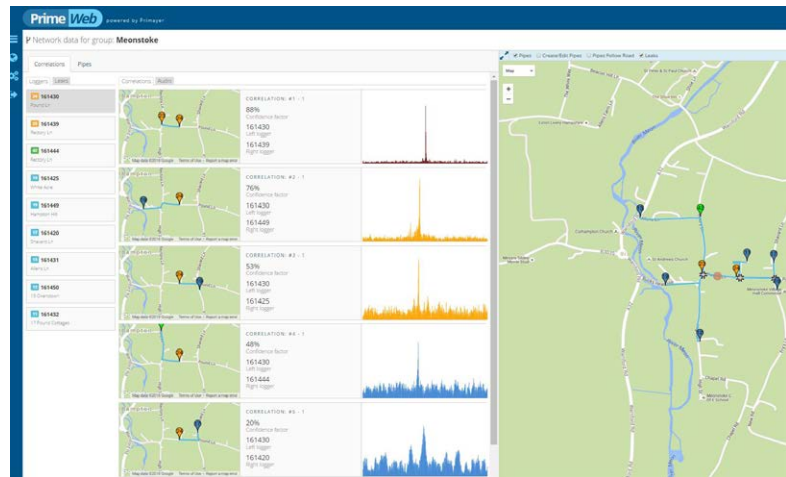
PrimeWeb powered by Primayer

Network data for group: Meonstoke

Correlations Pipes

Loggers Leaks

161430
Pound Ln

161439
Rectory Ln

161444
Rectory Ln

161425
White Acre

161449
Hampton Hill

161420
Shavard Ln

161431
Allens Ln

161450
10 Overbourn

161432
17 Pound Cottages

Correlations Audio

CORRELATION: #1 - 1
88%
Confidence factor
161430
Left logger
161439
Right logger

CORRELATION: #2 - 1
76%
Confidence factor
161430
Left logger
161449
Right logger

CORRELATION: #3 - 1
53%
Confidence factor
161430
Left logger
161425
Right logger

CORRELATION: #4 - 1
48%
Confidence factor
161430
Left logger
161444
Right logger

CORRELATION: #5 - 1
20%
Confidence factor
161430
Left logger
161420
Right logger

Pipes Create/Edit Pipes Pipes Follow Road Leaks

Map

Corhampton Church

St Andrews Church

Chapel Rd